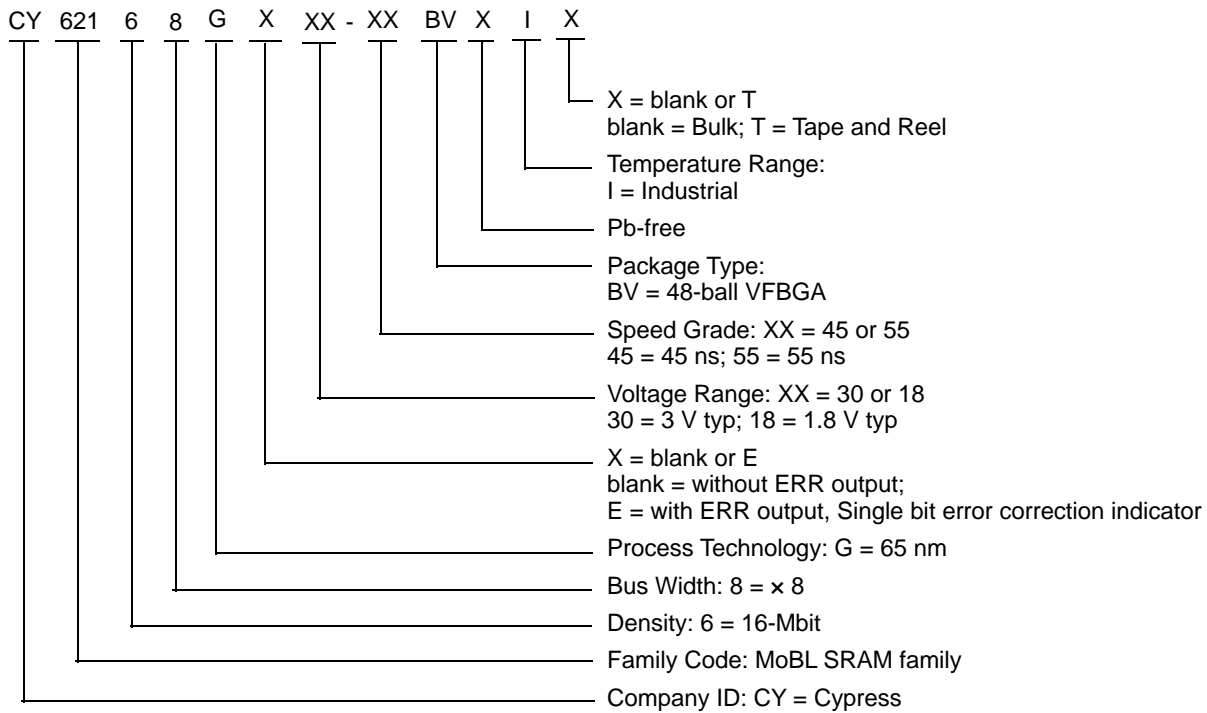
CY 621 6 8 G X XX - XX BV X I X

X = blank or T
blank = Bulk; T = Tape and Reel

Temperature Range:
I = Industrial

Pb-free

Package Type:
BV = 48-ball VFBGA

Speed Grade: XX = 45 or 55
45 = 45 ns; 55 = 55 ns

Voltage Range: XX = 30 or 18
30 = 3 V typ; 18 = 1.8 V typ

X = blank or E
blank = without ERR output;
E = with ERR output, Single bit error correction indicator

Process Technology: G = 65 nm

Bus Width: 8 = × 8

Density: 6 = 16-Mbit

Family Code: MoBL SRAM family

Company ID: CY = Cypress